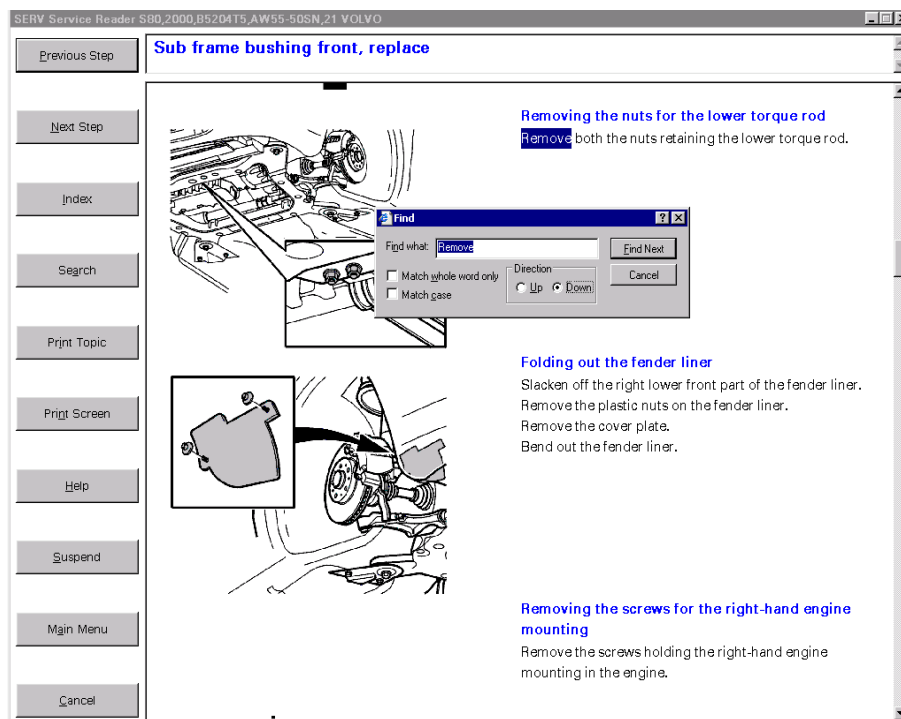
SERV Service Reader S80,2000,B5204T5,AW55-50SN,21 VOLVO

Previous Step

Next Step

Index

Search

Print Topic

Print Screen

Help

Suspend

Main Menu

Cancel

Sub frame bushing front, replace

Removing the nuts for the lower torque rod

Remove both the nuts retaining the lower torque rod.

Find

Find what: Remove

Find Next

Cancel

Match whole word only

Match case

Direction

Up

Down

Folding out the fender liner

Slacken off the right lower front part of the fender liner.

Remove the plastic nuts on the fender liner.

Remove the cover plate.

Bend out the fender liner.

Removing the screws for the right-hand engine mounting

Remove the screws holding the right-hand engine mounting in the engine.